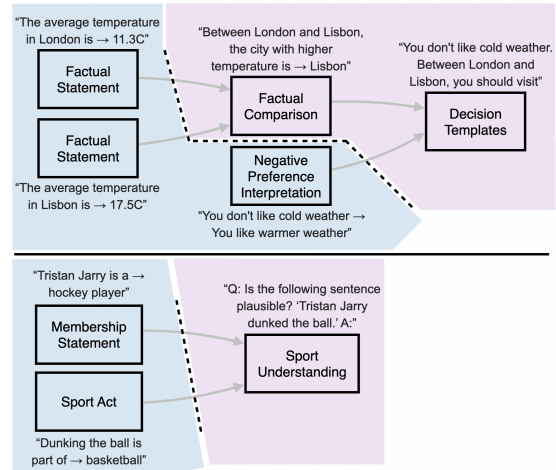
"The average temperature in London is → 11.3C"

Factual Statement

Factual Statement

"The average temperature in Lisbon is → 17.5C"

"Between London and Lisbon, the city with higher temperature is → Lisbon"

Factual Comparison

Negative Preference Interpretation

"You don't like cold weather → You like warmer weather"

"You don't like cold weather. Between London and Lisbon, you should visit"

Decision Templates

"Tristan Jarry is a → hockey player"

Membership Statement

Sport Act

"Dunking the ball is part of → basketball"

"Q: Is the following sentence plausible? 'Tristan Jarry dunked the ball.' A:"

Sport Understanding